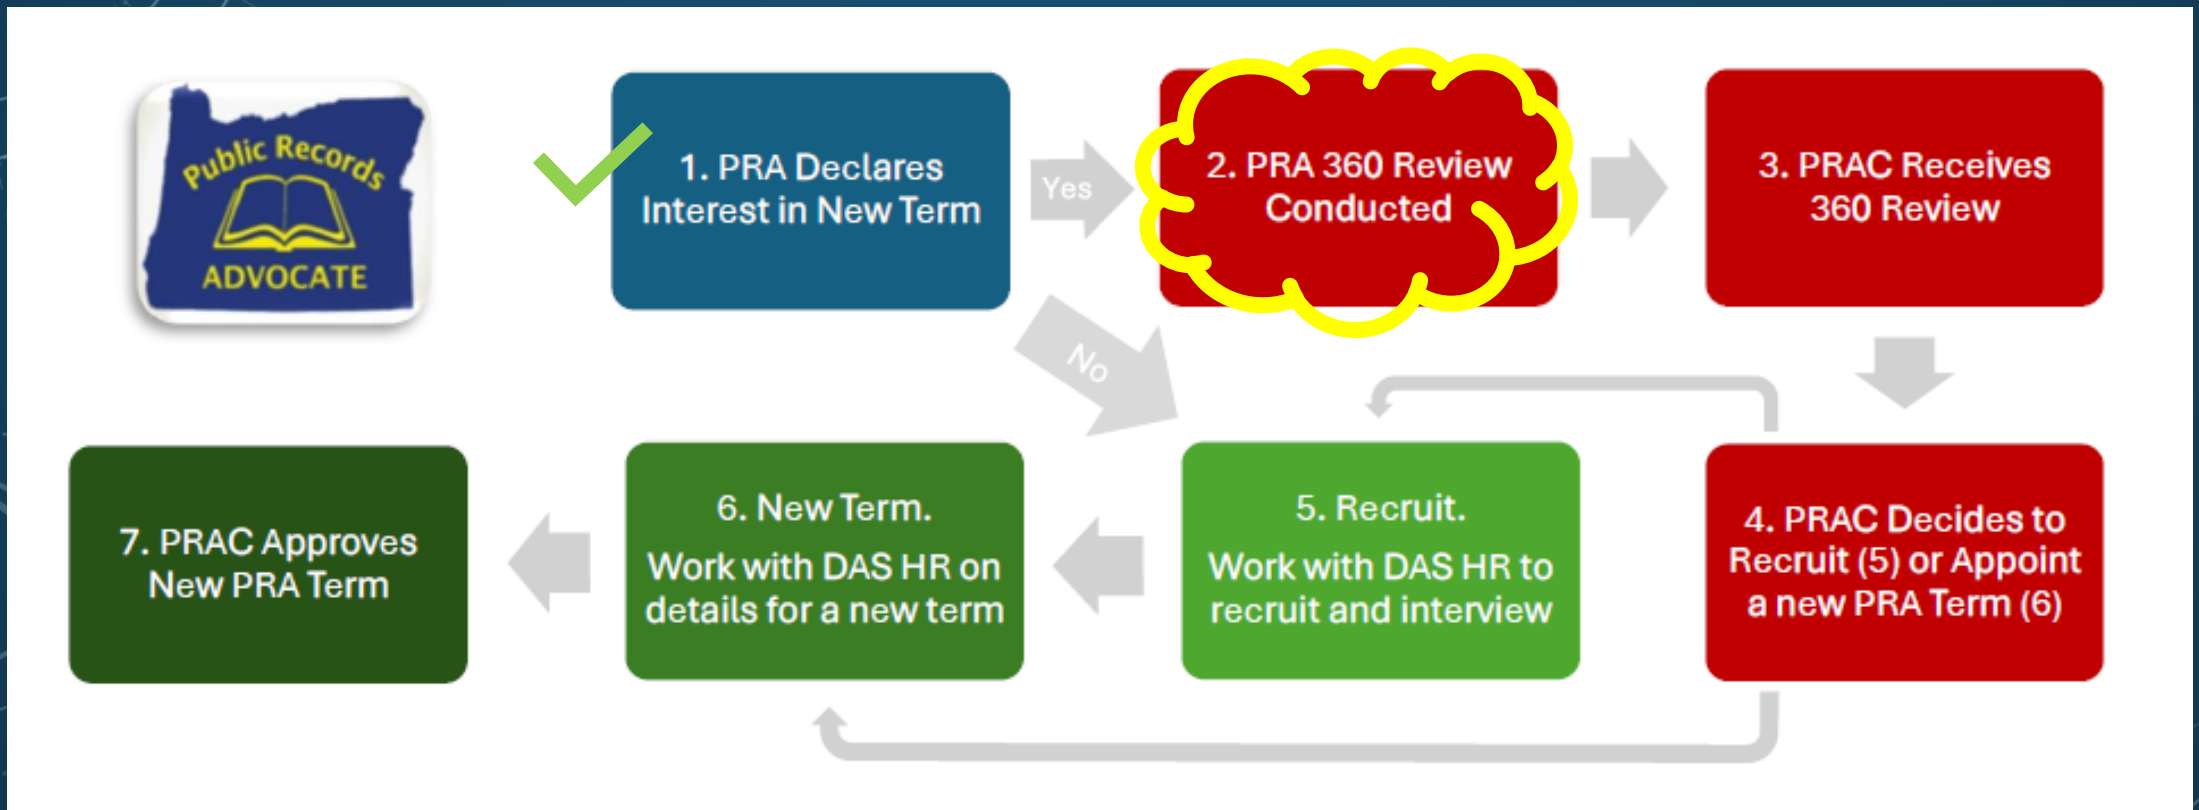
Public Records
ADVOCATE

1. PRA Declares Interest in New Term

Yes

2. PRA 360 Review Conducted

3. PRAC Receives 360 Review

No

4. PRAC Decides to Recruit (5) or Appoint a new PRA Term (6)

5. Recruit.
Work with DAS HR to recruit and interview

6. New Term.
Work with DAS HR on details for a new term

7. PRAC Approves New PRA Term